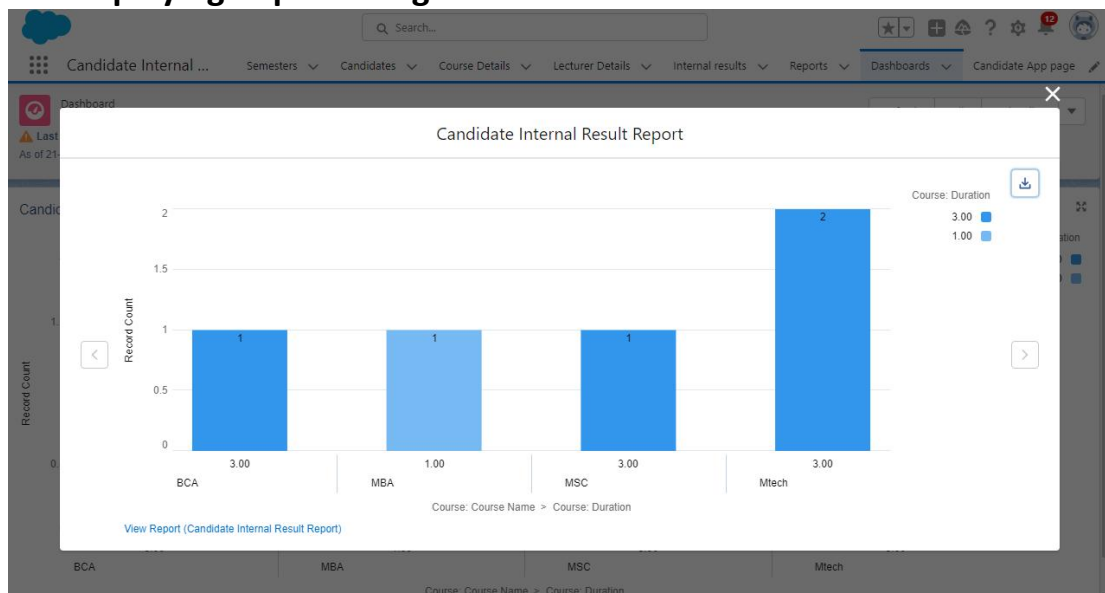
Search...

12

Candidate Internal ... Semesters Candidates Course Details Lecturer Details Internal results Reports Dashboards Candidate App page

Dashboard

Last

As of 21-

Candid

Record Count

BCA MBA MSC Mtech

Course: Course Name > Course: Duration

Candidate Internal Result Report

Course: Duration

3.00

1.00

| | BCA | MBA | MSC | Mtech |
|---|---|---|---|---|
| Course: Duration | 3.00 | 1.00 | 3.00 | 3.00 |
| Record Count | 1 | 1 | 1 | 2 |

Record Count

2

1.5

1

0.5

0

Course: Course Name > Course: Duration

View Report (Candidate Internal Result Report)